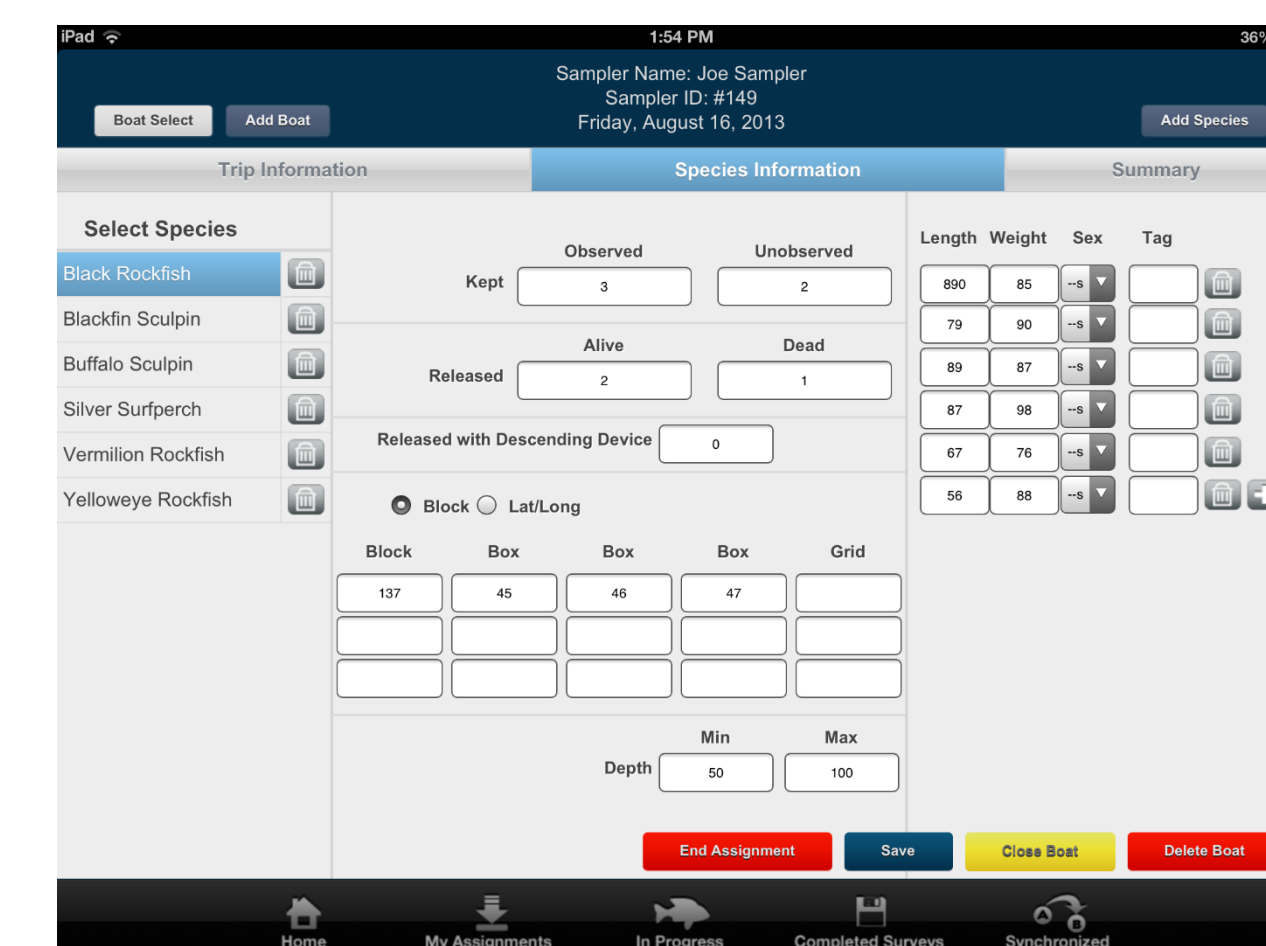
iPad 1:54 PM 36%

Sampler Name: Joe Sampler
Sampler ID: #149
Friday, August 16, 2013

Boat Select Add Boat Add Species

Trip Information Species Information Summary

Select Species
Black Rockfish
Blackfin Sculpin
Buffalo Sculpin
Silver Surfperch
Vermilion Rockfish
Yelloweye Rockfish

| | Observed | Unobserved |
|---|---|---|
| Kept | 3 | 2 |

| | Alive | Dead |
|---|---|---|
| Released | 2 | 1 |

Released with Descending Device 0

Block Lat/Long

| Block | Box | Box | Box | Grid |
|---|---|---|---|---|
| 137 | 45 | 46 | 47 | |
| | | | | |
| | | | | |

| | Min | Max |
|---|---|---|
| Depth | 50 | 100 |

| Length | Weight | Sex | Tag |
|---|---|---|---|
| 890 | 85 | --s | |
| 79 | 90 | --s | |
| 89 | 87 | --s | |
| 87 | 98 | --s | |
| 67 | 76 | --s | |
| 56 | 88 | --s | |

End Assignment Save Close Boat Delete Boat

Home My Assignments In Progress Completed Surveys Synchronized